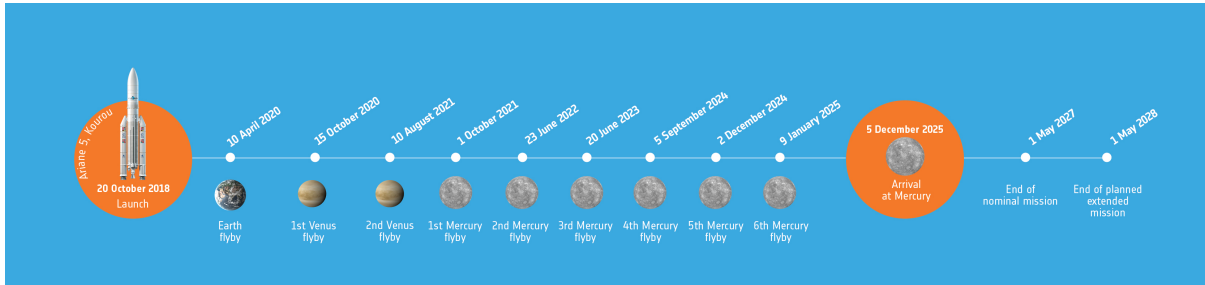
Ariane 5, Kourou

20 October 2018
Launch

10 April 2020
Earth flyby

15 October 2020
1st Venus flyby

10 August 2021
2nd Venus flyby

1 October 2021
1st Mercury flyby

23 June 2022
2nd Mercury flyby

20 June 2023
3rd Mercury flyby

5 September 2024
4th Mercury flyby

2 December 2024
5th Mercury flyby

9 January 2025
6th Mercury flyby

5 December 2025
Arrival at Mercury

1 May 2027
End of nominal mission

1 May 2028
End of planned extended mission